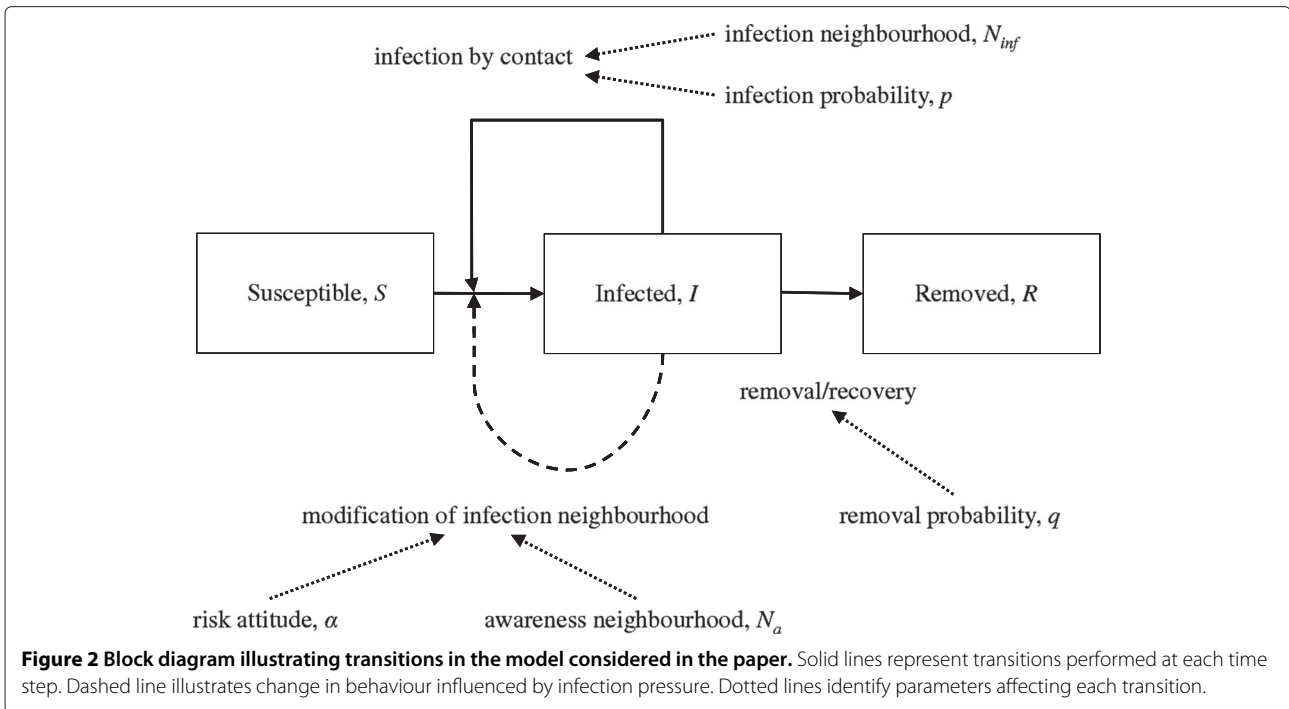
infection by contact

infection neighbourhood, $N_{inf}$

infection probability, $p$

Susceptible, $S$

Infected, $I$

Removed, $R$

removal/recovery

modification of infection neighbourhood

removal probability, $q$

risk attitude, $\alpha$

awareness neighbourhood, $N_a$

**Figure 2 Block diagram illustrating transitions in the model considered in the paper.** Solid lines represent transitions performed at each time step. Dashed line illustrates change in behaviour influenced by infection pressure. Dotted lines identify parameters affecting each transition.